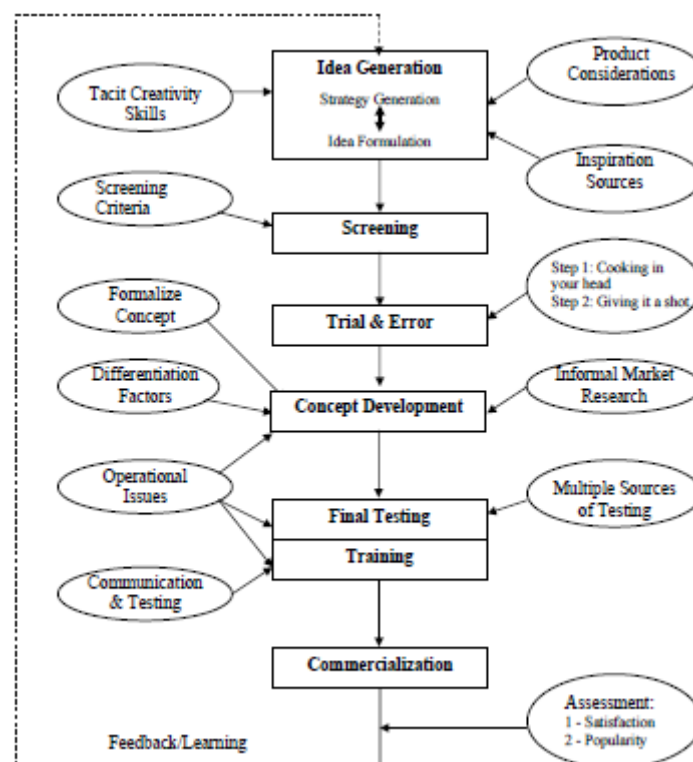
Idea Generation
Strategy Generation
Idea Formulation

Tacit Creativity Skills

Product Considerations

Inspiration Sources

Screening Criteria

Screening

Step 1: Cooking in your head
Step 2: Giving it a shot

Formalize Concept

Trial & Error

Differentiation Factors

Concept Development

Informal Market Research

Operational Issues

Final Testing

Multiple Sources of Testing

Training

Communication & Testing

Commercialization

Assessment:
1 - Satisfaction
2 - Popularity

Feedback/Learning